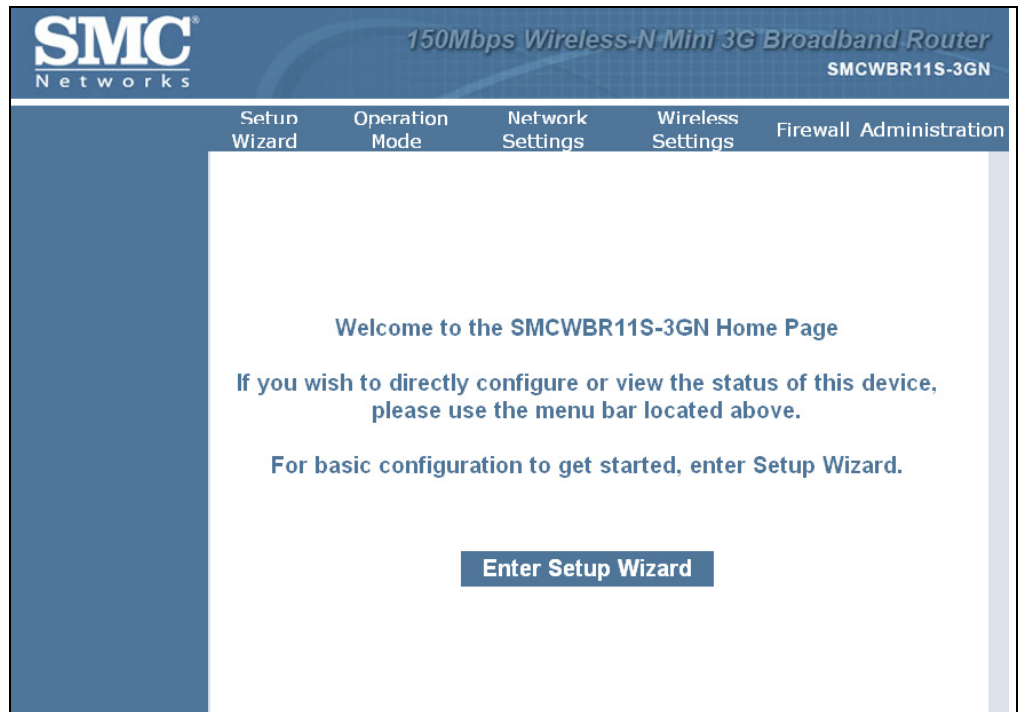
SMC®
Networks

150Mbps Wireless-N Mini 3G Broadband Router
SMCWBR11S-3GN

Setup Wizard
Operation Mode
Network Settings
Wireless Settings
Firewall
Administration

Welcome to the SMCWBR11S-3GN Home Page

If you wish to directly configure or view the status of this device, please use the menu bar located above.

For basic configuration to get started, enter Setup Wizard.

Enter Setup Wizard